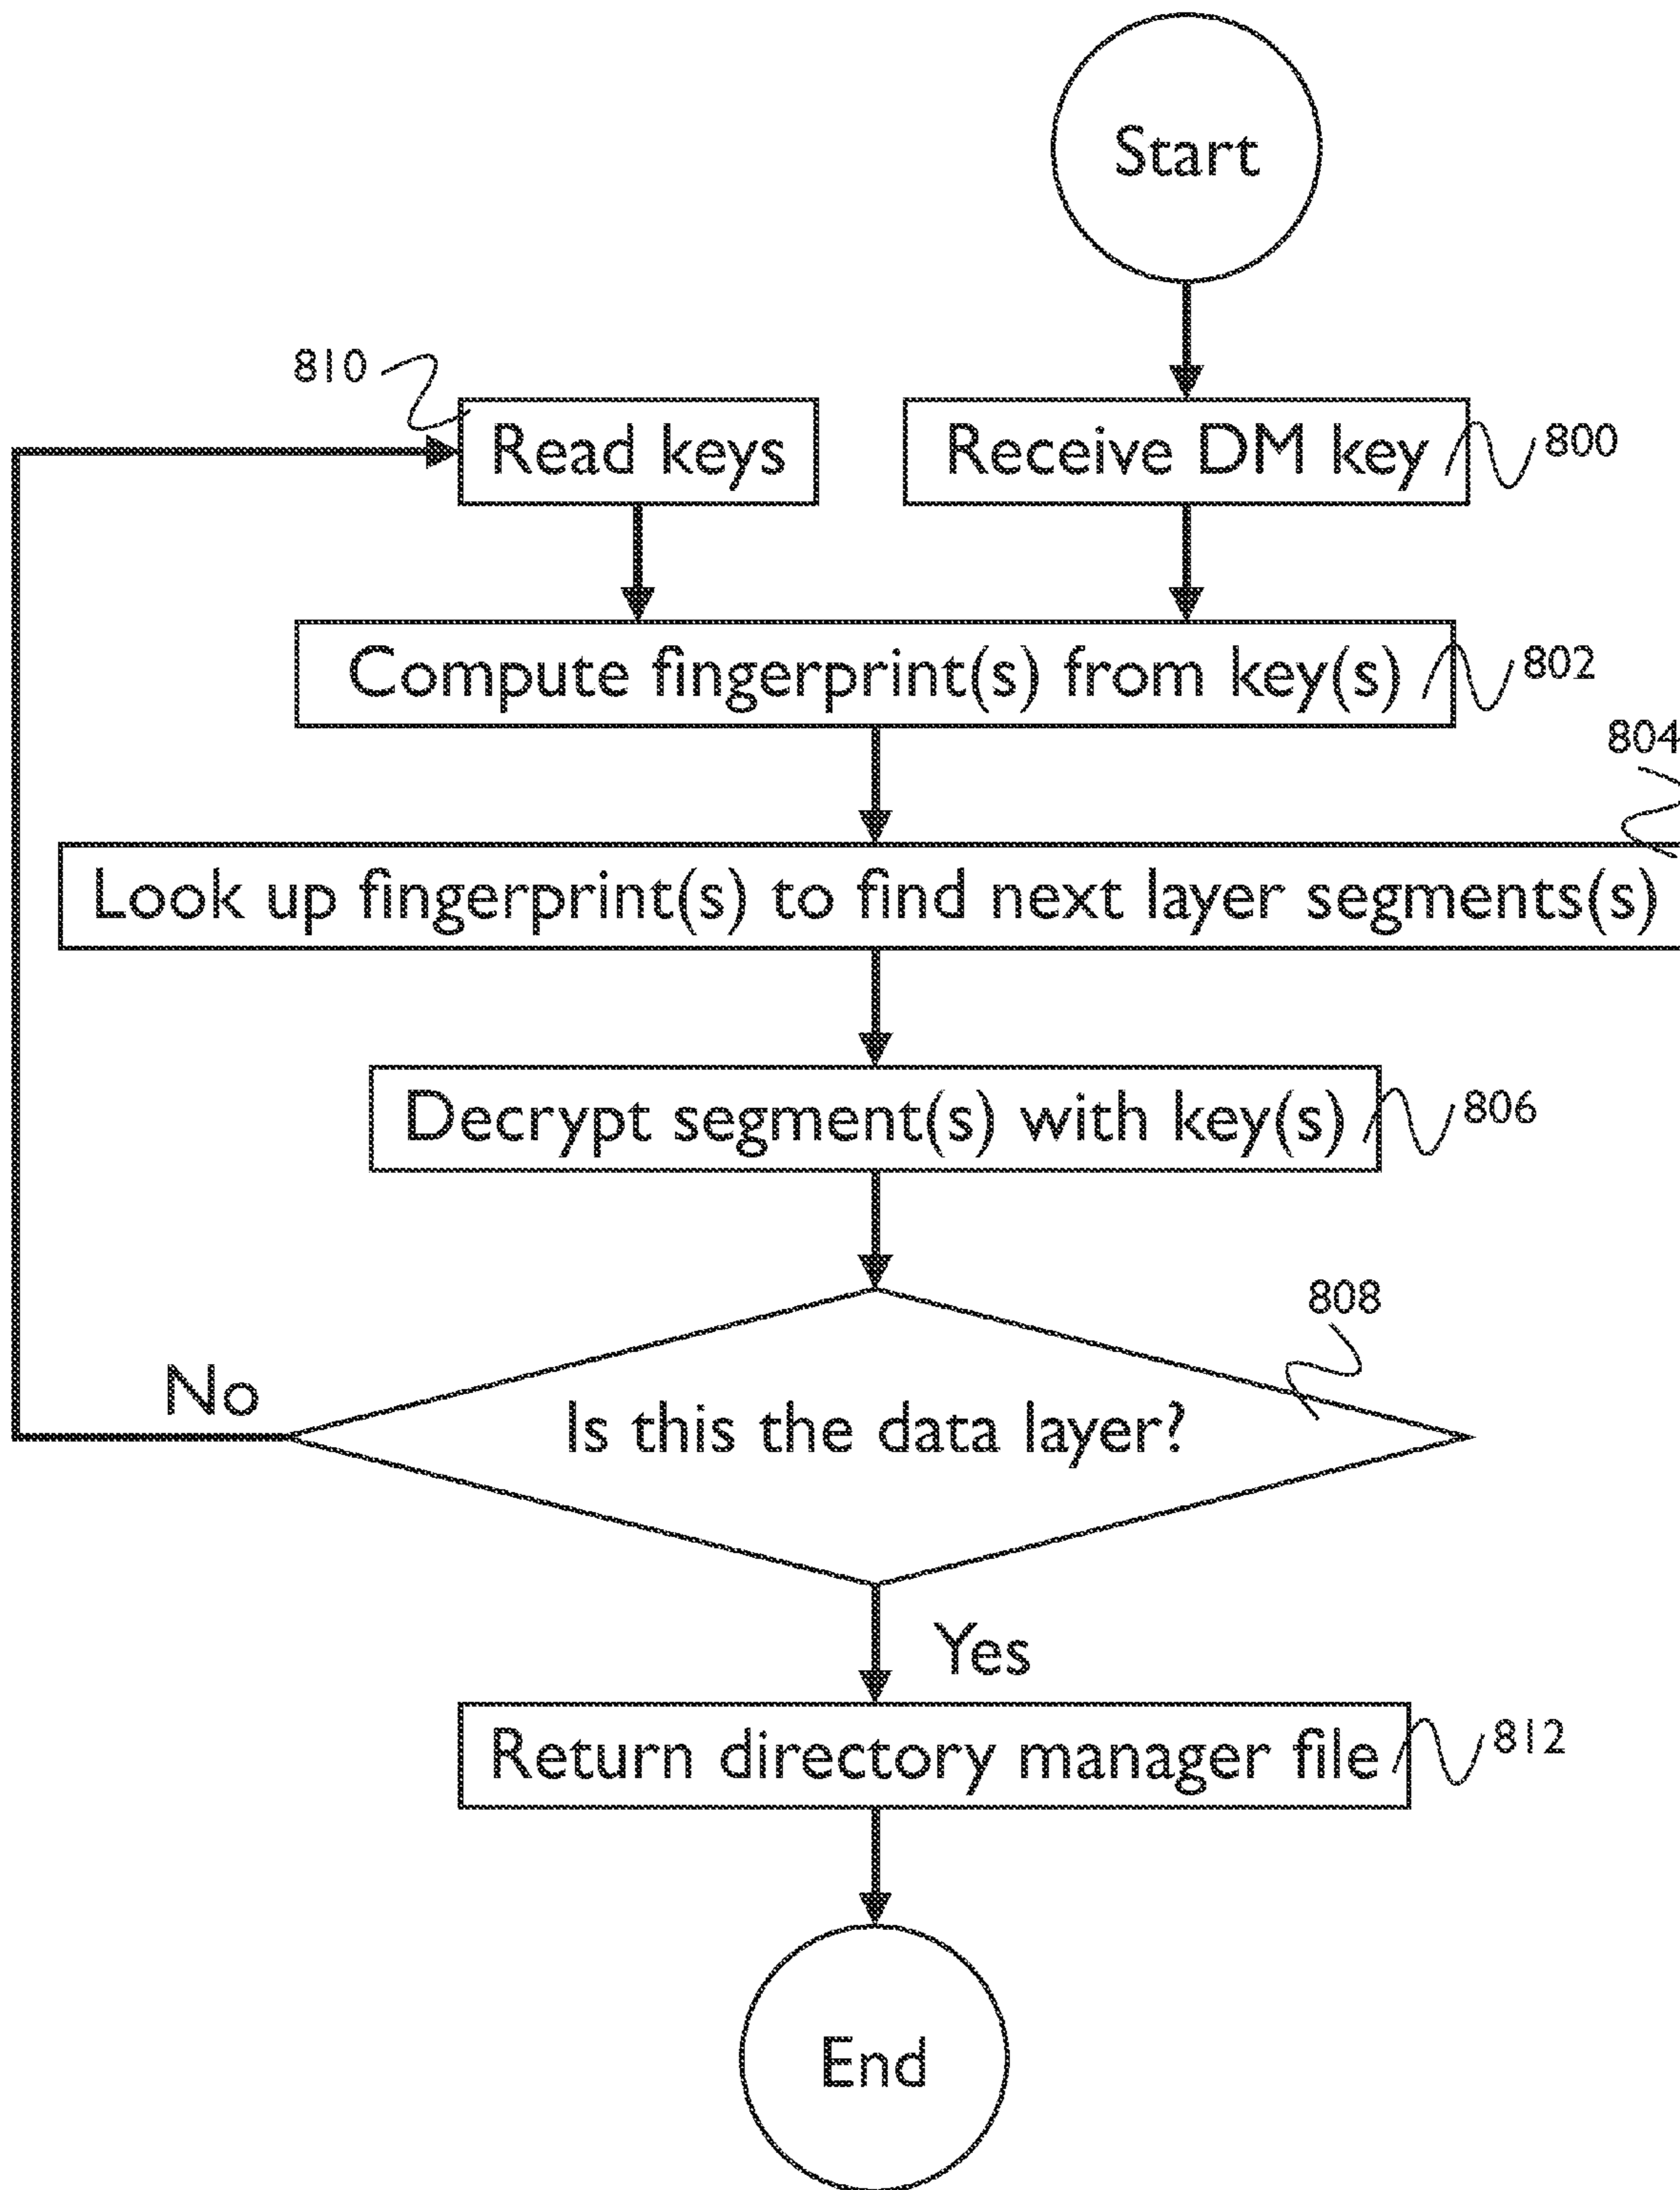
Start

810

Read keys

Receive DM key

800

Compute fingerprint(s) from key(s)

802

804

Look up fingerprint(s) to find next layer segments(s)

Decrypt segment(s) with key(s)

806

808

No

Is this the data layer?

Yes

Return directory manager file

812

End